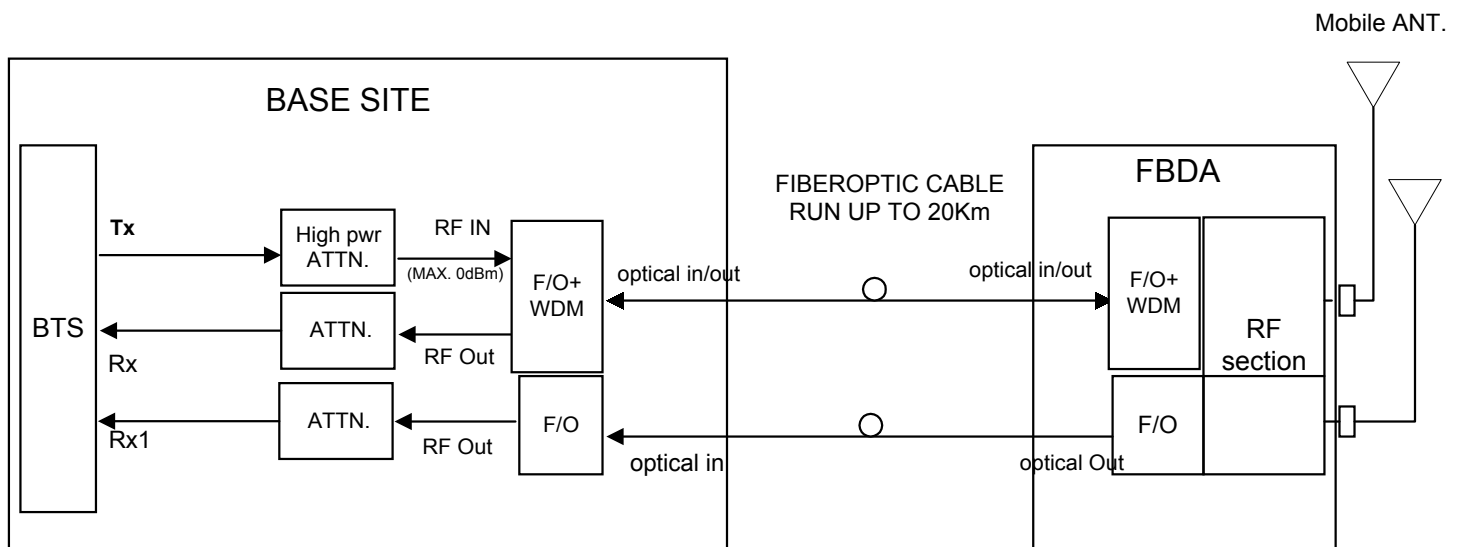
Mobile ANT.

BASE SITE

FBDA

FIBEROPTIC CABLE RUN UP TO 20Km

BTS

Tx

High pwr ATTN.

RF IN

(MAX. 0dBm)

F/O+ WDM

optical in/out

optical in/out

F/O+ WDM

RF section

ATTN.

Rx

RF Out

ATTN.

Rx1

RF Out

F/O

optical in

optical Out

F/O